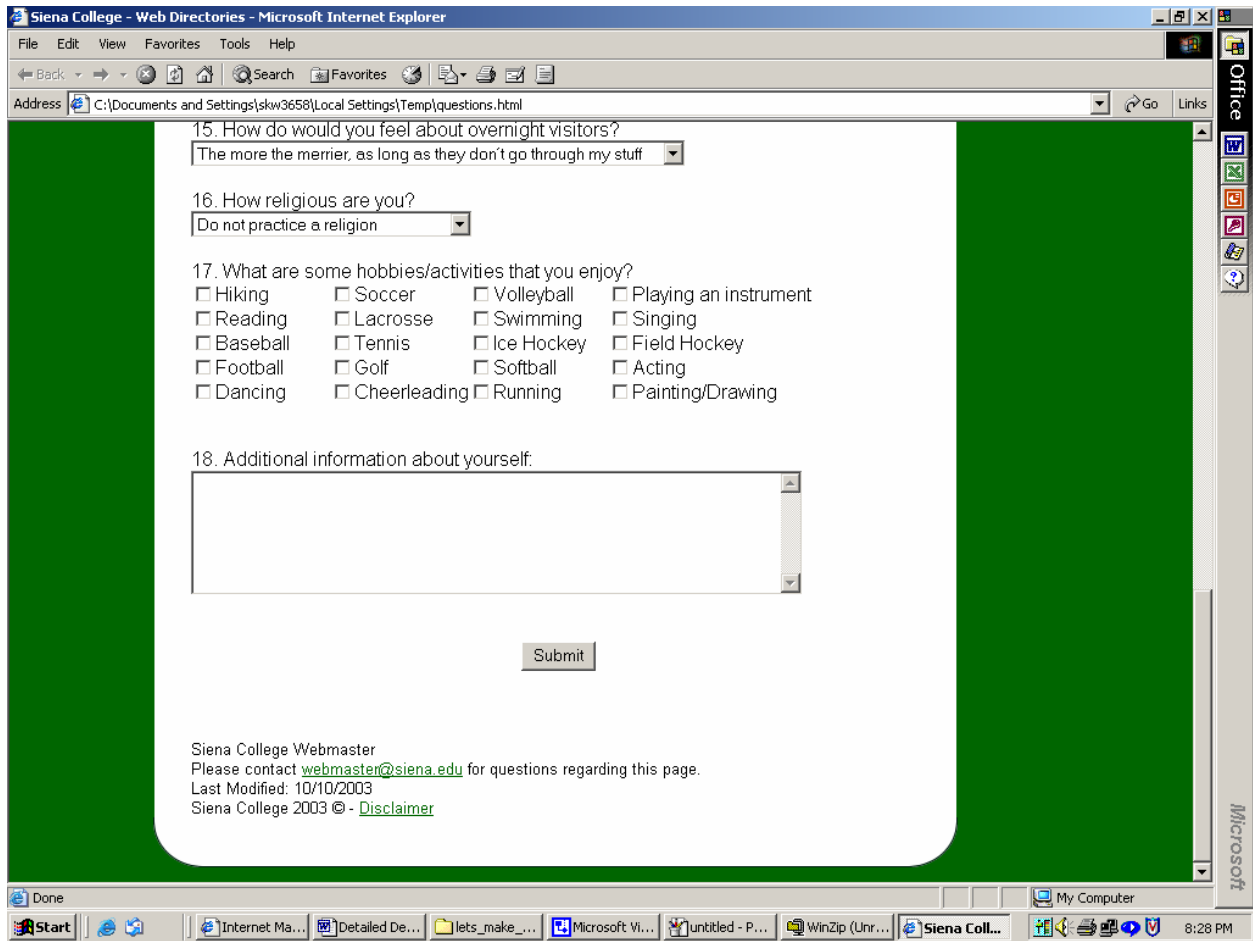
Siena College - Web Directories - Microsoft Internet Explorer

File Edit View Favorites Tools Help

Back Search Favorites

Address C:\Documents and Settings\skw3658\Local Settings\Temp\questions.html Go Links

Office

15. How do would you feel about overnight visitors?
The more the merrier, as long as they don't go through my stuff

16. How religious are you?
Do not practice a religion

17. What are some hobbies/activities that you enjoy?

| | | | |
|---|---|---|---|
| Hiking | Soccer | Volleyball | Playing an instrument |
| Reading | Lacrosse | Swimming | Singing |
| Baseball | Tennis | Ice Hockey | Field Hockey |
| Football | Golf | Softball | Acting |
| Dancing | Cheerleading | Running | Painting/Drawing |

18. Additional information about yourself:

Submit

Siena College Webmaster
Please contact webmaster@siena.edu for questions regarding this page.
Last Modified: 10/10/2003
Siena College 2003 © - Disclaimer

Microsoft

Done My Computer

Start Internet Ma... Detailed De... lets_make_... Microsoft Vi... untitled - P... WinZip (Unr... Siena Coll... 8:28 PM